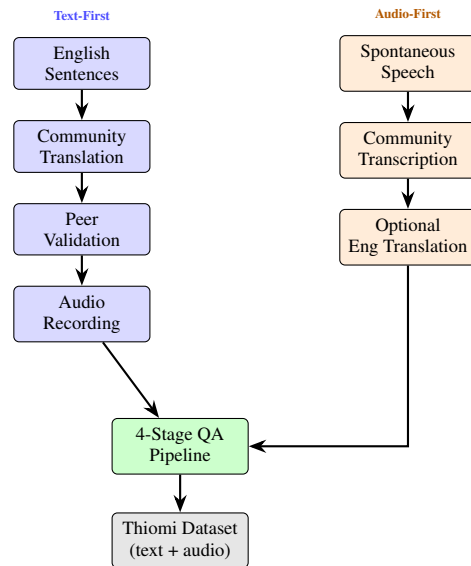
Text-First

English Sentences

Community Translation

Peer Validation

Audio Recording

Audio-First

Spontaneous Speech

Community Transcription

Optional Eng Translation

4-Stage QA Pipeline

Thiomi Dataset (text + audio)